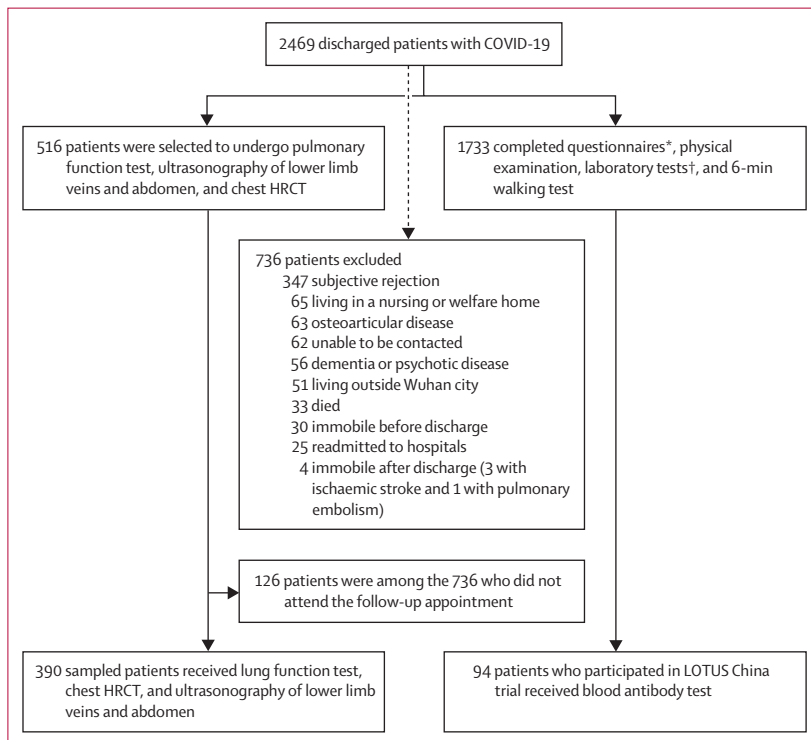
2469 discharged patients with COVID-19

516 patients were selected to undergo pulmonary function test, ultrasonography of lower limb veins and abdomen, and chest HRCT

1733 completed questionnaires*, physical examination, laboratory tests†, and 6-min walking test

736 patients excluded
347 subjective rejection
65 living in a nursing or welfare home
63 osteoarticular disease
62 unable to be contacted
56 dementia or psychotic disease
51 living outside Wuhan city
33 died
30 immobile before discharge
25 readmitted to hospitals
4 immobile after discharge (3 with ischaemic stroke and 1 with pulmonary embolism)

126 patients were among the 736 who did not attend the follow-up appointment

390 sampled patients received lung function test, chest HRCT, and ultrasonography of lower limb veins and abdomen

94 patients who participated in LOTUS China trial received blood antibody test